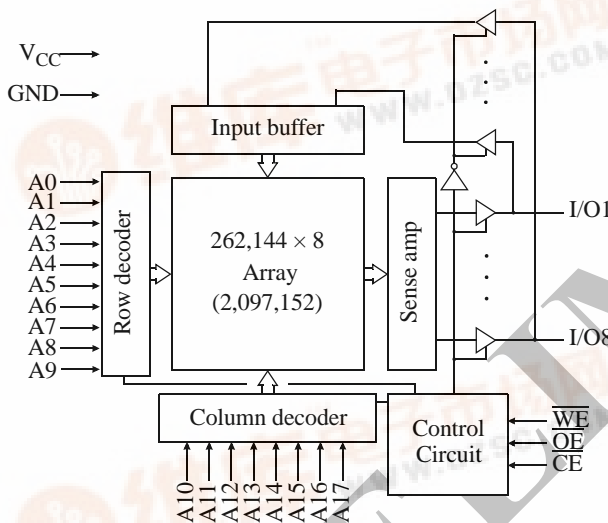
$V_{CC}$
GND
Input buffer
A0
A1
A2
A3
A4
A5
A6
A7
A8
A9
Row decoder
262,144 × 8
Array
(2,097,152)
Sense amp
I/O1
I/O8
Column decoder
Control
Circuit
$\overline{WE}$
$\overline{OE}$
$\overline{CE}$
A10
A11
A12
A13
A14
A15
A16
A17